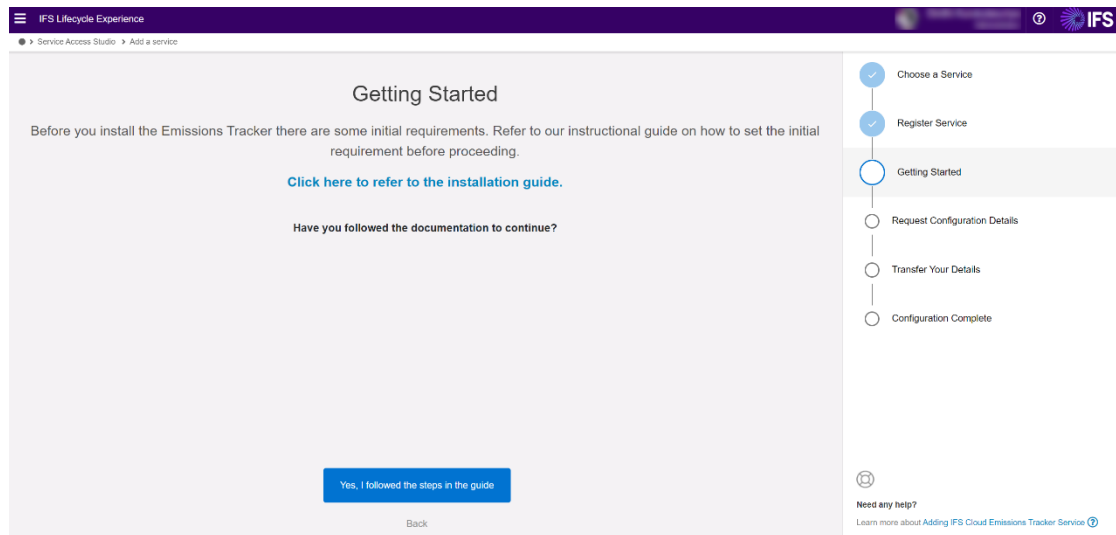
IFS Lifecycle Experience

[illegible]

IFS

Service Access Studio > Add a service

Getting Started

Before you install the Emissions Tracker there are some initial requirements. Refer to our instructional guide on how to set the initial requirement before proceeding.

Click here to refer to the installation guide.

Have you followed the documentation to continue?

Yes, I followed the steps in the guide

Back

Choose a Service

Register Service

Getting Started

Request Configuration Details

Transfer Your Details

Configuration Complete

Need any help?

Learn more about Adding IFS Cloud Emissions Tracker Service